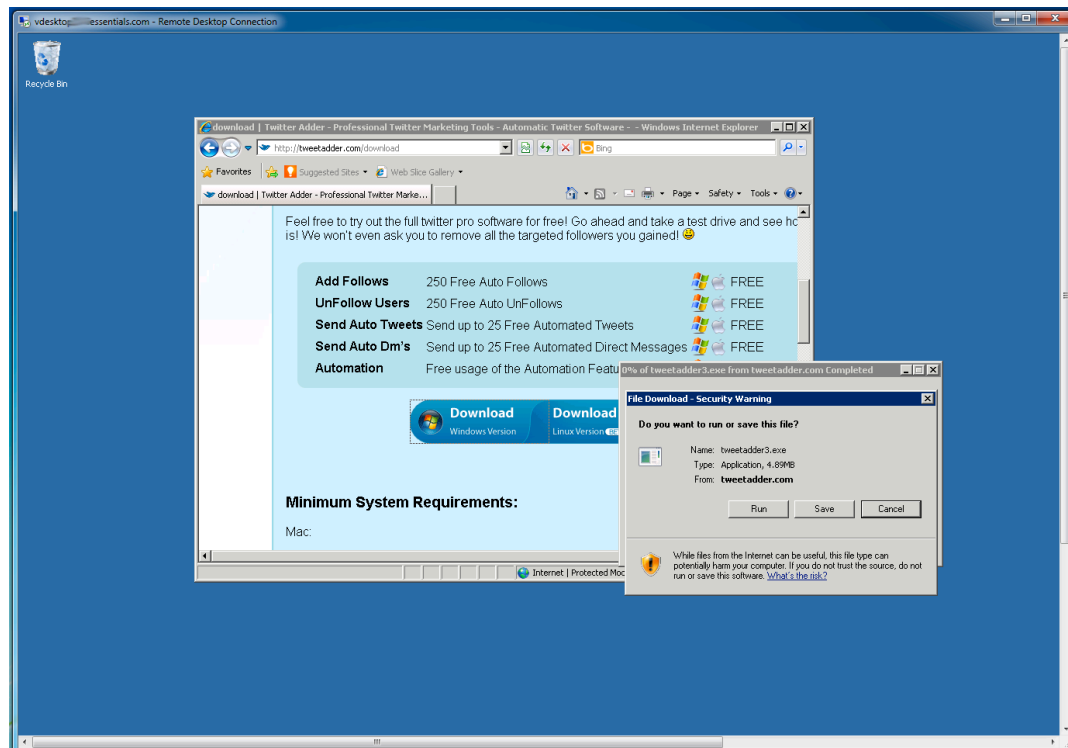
vdesktop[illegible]essentials.com - Remote Desktop Connection

Recycle Bin

download | Twitter Adder - Professional Twitter Marketing Tools - Automatic Twitter Software - - Windows Internet Explorer

http://tweetadder.com/download

Bing

Favorites

Suggested Sites

Web Slice Gallery

download | Twitter Adder - Professional Twitter Marke...

Page

Safety

Tools

Feel free to try out the full twitter pro software for free! Go ahead and take a test drive and see ho is! We won't even ask you to remove all the targeted followers you gained!

| Add Follows | 250 Free Auto Follows | FREE |
|---|---|---|
| UnFollow Users | 250 Free Auto UnFollows | FREE |
| Send Auto Tweets | Send up to 25 Free Automated Tweets | FREE |
| Send Auto Dm's | Send up to 25 Free Automated Direct Messages | FREE |
| Automation | Free usage of the Automation Featu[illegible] | |

Download Windows Version

Download Linux Version

Minimum System Requirements:

Mac:

Internet | Protected Moc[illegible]

0% of tweetadder3.exe from tweetadder.com Completed

File Download - Security Warning

Do you want to run or save this file?

Name: tweetadder3.exe

Type: Application, 4.89MB

From: tweetadder.com

Run

Save

Cancel

While files from the Internet can be useful, this file type can potentially harm your computer. If you do not trust the source, do not run or save this software. What's the risk?